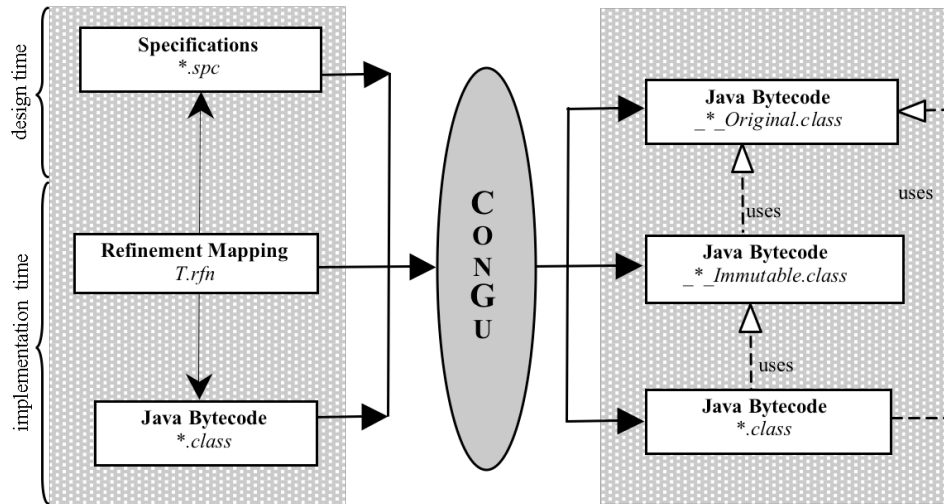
design time

implementation time

Specifications
*.spc

Refinement Mapping
T.rfn

Java Bytecode
*.class

C
O
N
G
U

Java Bytecode
_*_Original.class

uses

uses

Java Bytecode
_*_Immutable.class

uses

Java Bytecode
*.class